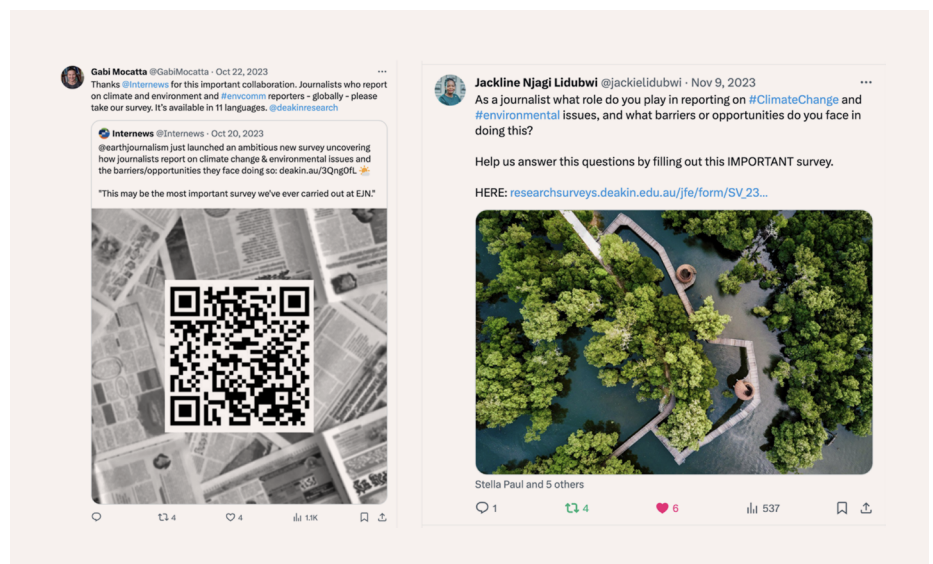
Gabi Mocatta @GabiMocatta · Oct 22, 2023
···
Thanks @Internews for this important collaboration. Journalists who report on climate and environment and #envcomm reporters - globally - please take our survey. It's available in 11 languages. @deakinresearch

Internews @Internews · Oct 20, 2023
@earthjournalism just launched an ambitious new survey uncovering how journalists report on climate change & environmental issues and the barriers/opportunities they face doing so: deakin.au/3Qng0fL

"This may be the most important survey we've ever carried out at EJN."

4 4 1.1K

Jackline Njagi Lidubwi @jackielidubwi · Nov 9, 2023
···
As a journalist what role do you play in reporting on #ClimateChange and #environmental issues, and what barriers or opportunities do you face in doing this?

Help us answer this questions by filling out this IMPORTANT survey.

HERE: researchsurveys.deakin.edu.au/jfe/form/SV_23...

Stella Paul and 5 others

1 4 6 537